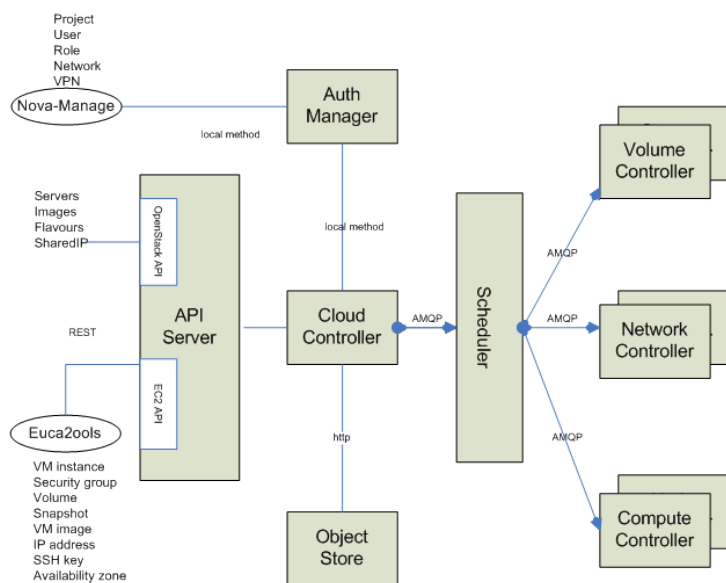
Project
User
Role
Network
VPN

Nova-Manage

Auth Manager

local method

Servers
Images
Flavours
SharedIP

OpenStack API

API Server

REST

EC2 API

Euca2ools

VM instance
Security group
Volume
Snapshot
VM image
IP address
SSH key
Availability zone

local method

Cloud Controller

AMQP

http

Object Store

Scheduler

AMQP

AMQP

AMQP

Volume Controller

Network Controller

Compute Controller